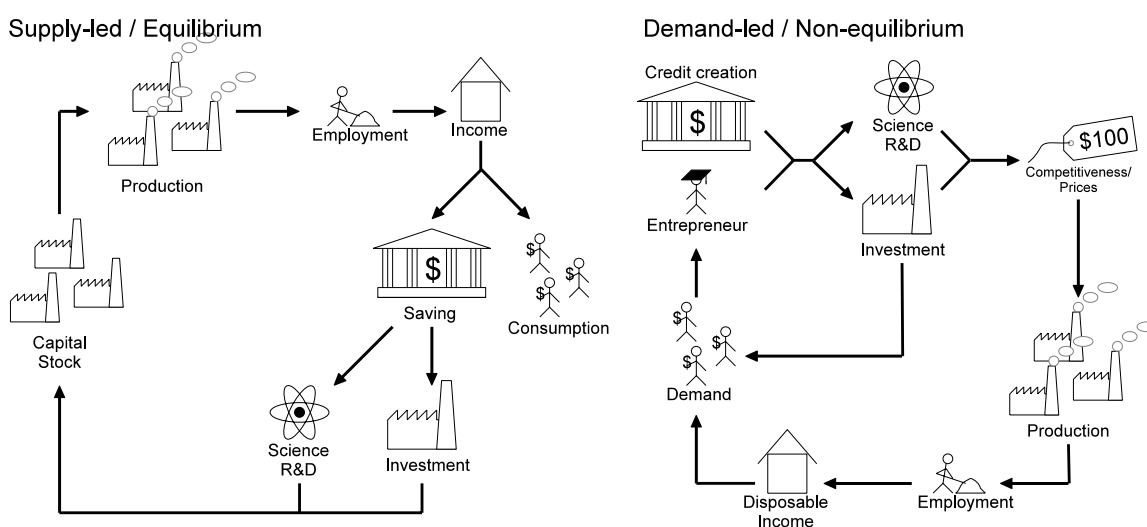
Supply-led / Equilibrium

Production

Employment

Income

Saving

$

$ $ $

Consumption

Capital Stock

Science R&D

Investment

Demand-led / Non-equilibrium

Credit creation

$

Entrepreneur

Science R&D

Investment

$100

Competitiveness/ Prices

$ $ $

Demand

Production

Employment

Disposable Income